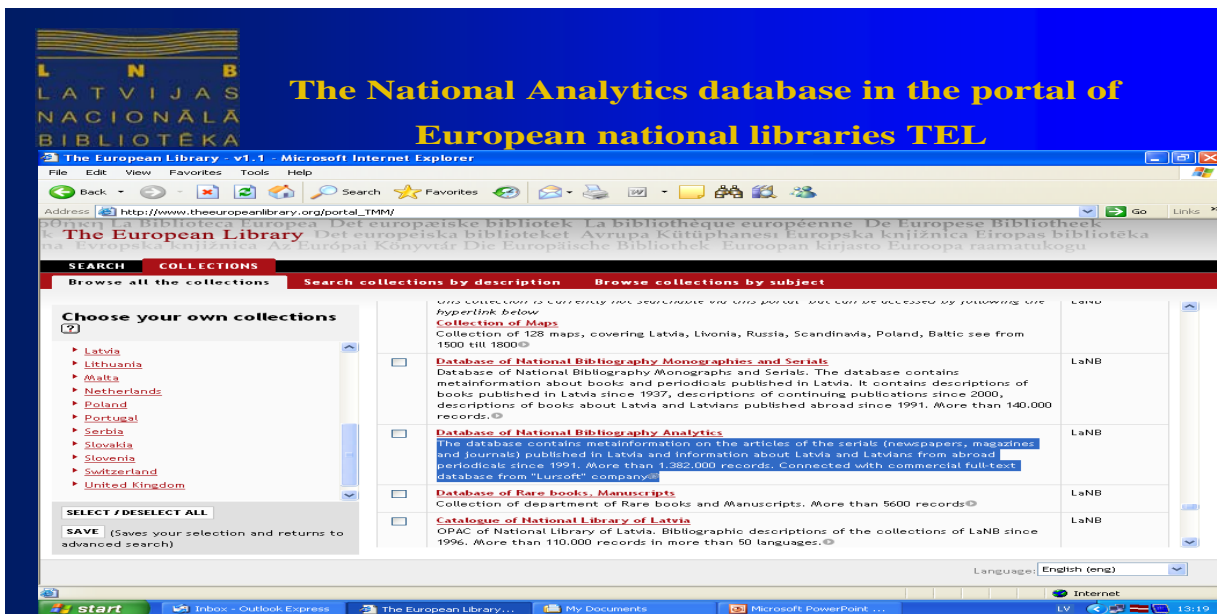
L N B
LATVIJAS
NACIONĀLĀ
BIBLIOTĒKA

The National Analytics database in the portal of European national libraries TEL

The European Library - v1.1 - Microsoft Internet Explorer
File Edit View Favorites Tools Help
Back Search Favorites
Address http://www.theeuropeanlibrary.org/portal_TMM/ Go Links

The European Library
Det europæiske bibliotek La bibliothèque européenne De Europese Bibliotheek Det europeiska biblioteket Avrupa Kütüphanesi Europska knjižnica Eiropas bibliotēka Evropska knjižnica Az Európai Könyvtár Die Europäische Bibliothek Euroopan kirjasto Euroopa raamatukogu

SEARCH COLLECTIONS
Browse all the collections Search collections by description Browse collections by subject

Choose your own collections ?
Latvia
Lithuania
Malta
Netherlands
Poland
Portugal
Serbia
Slovakia
Slovenia
Switzerland
United Kingdom

SELECT / DESELECT ALL
SAVE (Saves your selection and returns to advanced search)

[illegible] hyperlink below
Collection of Maps
Collection of 128 maps, covering Latvia, Livonia, Russia, Scandinavia, Poland, Baltic see from 1500 till 1800 | LaNB

Database of National Bibliography Monographies and Serials
Database of National Bibliography Monographs and Serials. The database contains metainformation about books and periodicals published in Latvia. It contains descriptions of books published in Latvia since 1937, descriptions of continuing publications since 2000, descriptions of books about Latvia and Latvians published abroad since 1991. More than 140.000 records. | LaNB

Database of National Bibliography Analytics
The database contains metainformation on the articles of the serials (newspapers, magazines and journals) published in Latvia and information about Latvia and Latvians from abroad periodicals since 1991. More than 1.382.000 records. Connected with commercial full-text database from "Lursoft" company | LaNB

Database of Rare books, Manuscripts
Collection of department of Rare books and Manuscripts. More than 5600 records | LaNB

Catalogue of National Library of Latvia
OPAC of National Library of Latvia. Bibliographic descriptions of the collections of LaNB since 1996. More than 110.000 records in more than 50 languages. | LaNB

Language: English (eng)
Internet
start Inbox - Outlook Express The European Library... My Documents Microsoft PowerPoint ... LV 13:19